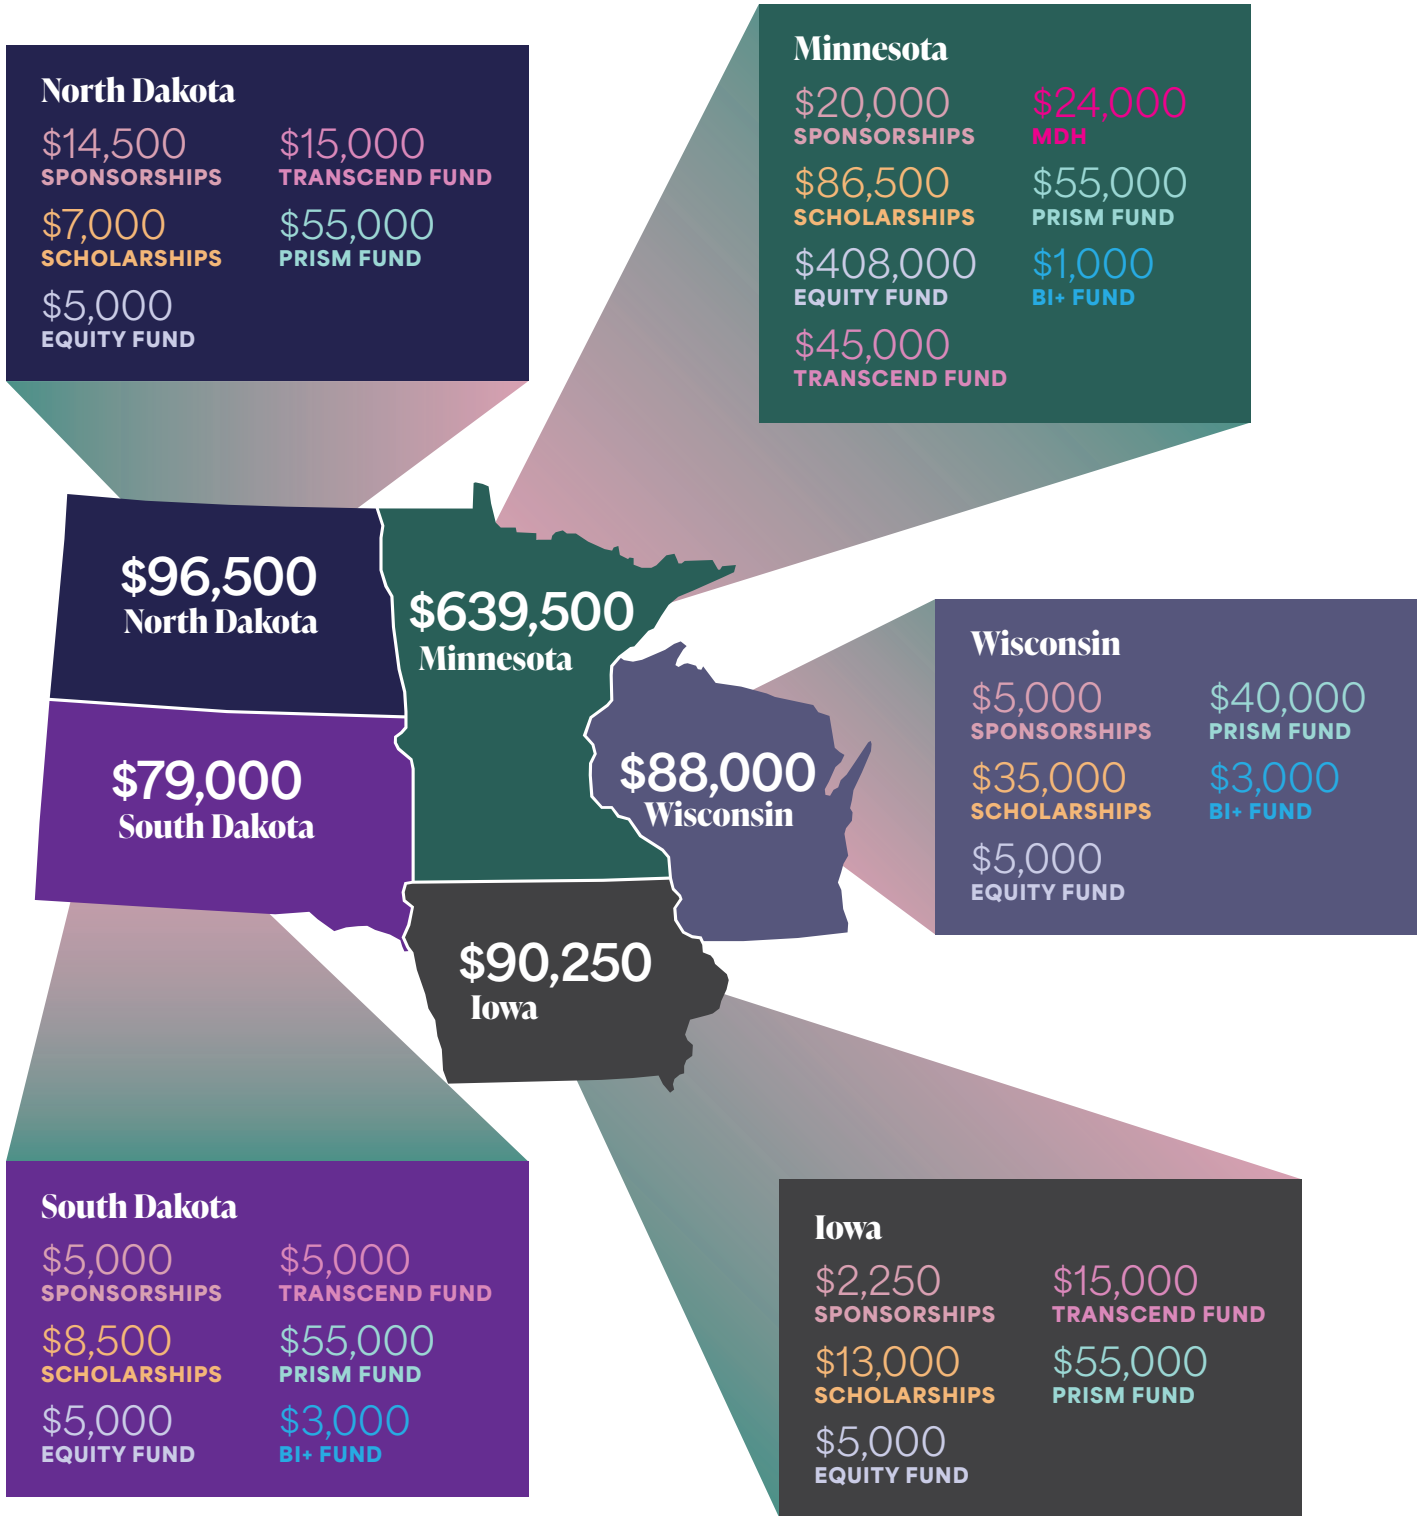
North Dakota
$14,500
SPONSORSHIPS
$15,000
TRANSCEND FUND
$7,000
SCHOLARSHIPS
$55,000
PRISM FUND
$5,000
EQUITY FUND

Minnesota
$20,000
SPONSORSHIPS
$24,000
MDH
$86,500
SCHOLARSHIPS
$55,000
PRISM FUND
$408,000
EQUITY FUND
$1,000
BI+ FUND
$45,000
TRANSCEND FUND

$96,500
North Dakota

$639,500
Minnesota

$79,000
South Dakota

$88,000
Wisconsin

$90,250
Iowa

Wisconsin
$5,000
SPONSORSHIPS
$40,000
PRISM FUND
$35,000
SCHOLARSHIPS
$3,000
BI+ FUND
$5,000
EQUITY FUND

South Dakota
$5,000
SPONSORSHIPS
$5,000
TRANSCEND FUND
$8,500
SCHOLARSHIPS
$55,000
PRISM FUND
$5,000
EQUITY FUND
$3,000
BI+ FUND

Iowa
$2,250
SPONSORSHIPS
$15,000
TRANSCEND FUND
$13,000
SCHOLARSHIPS
$55,000
PRISM FUND
$5,000
EQUITY FUND